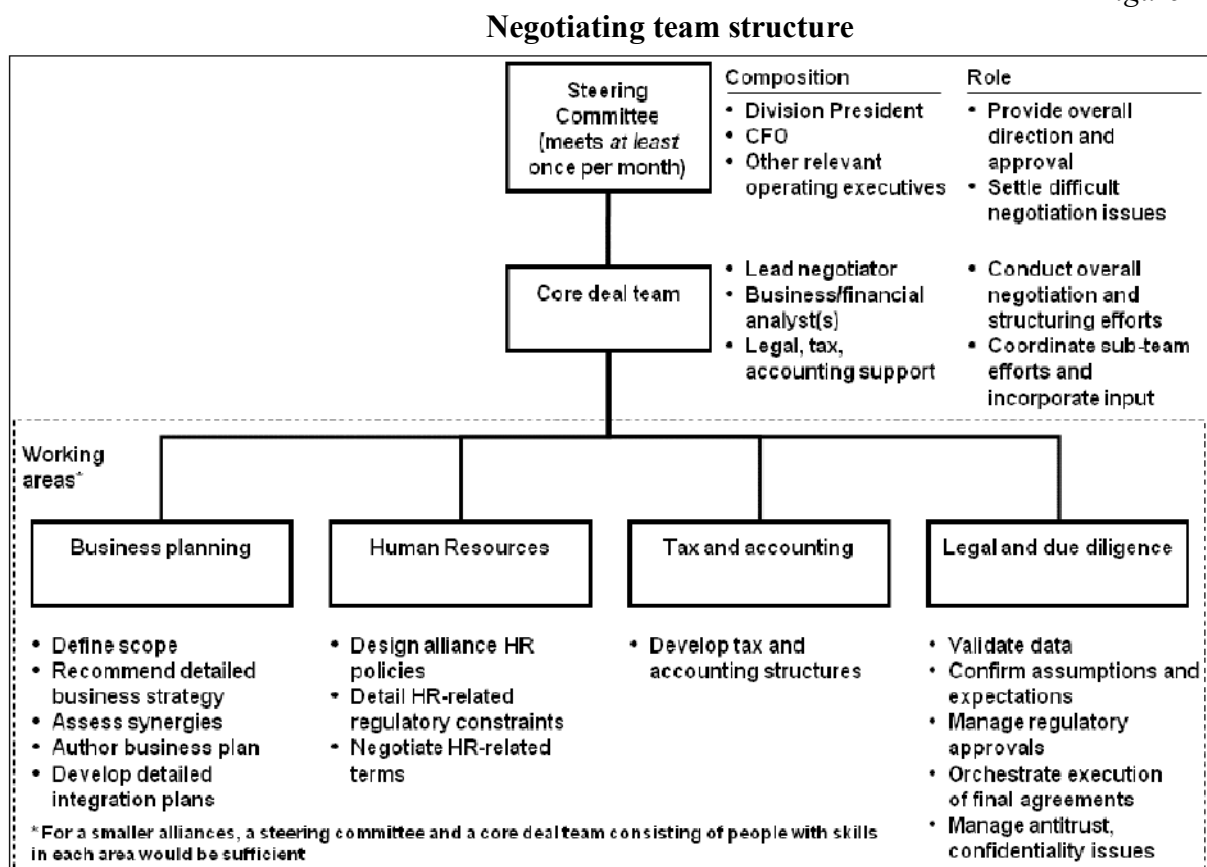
Negotiating team structure

Steering Committee (meets *at least* once per month)

Composition
• Division President
• CFO
• Other relevant operating executives

Role
• Provide overall direction and approval
• Settle difficult negotiation issues

Core deal team

• Lead negotiator
• Business/financial analyst(s)
• Legal, tax, accounting support

• Conduct overall negotiation and structuring efforts
• Coordinate sub-team efforts and incorporate input

Working areas*

Business planning

Human Resources

Tax and accounting

Legal and due diligence

• Define scope
• Recommend detailed business strategy
• Assess synergies
• Author business plan
• Develop detailed integration plans

• Design alliance HR policies
• Detail HR-related regulatory constraints
• Negotiate HR-related terms

• Develop tax and accounting structures

• Validate data
• Confirm assumptions and expectations
• Manage regulatory approvals
• Orchestrate execution of final agreements
• Manage antitrust, confidentiality issues

*For a smaller alliances, a steering committee and a core deal team consisting of people with skills in each area would be sufficient